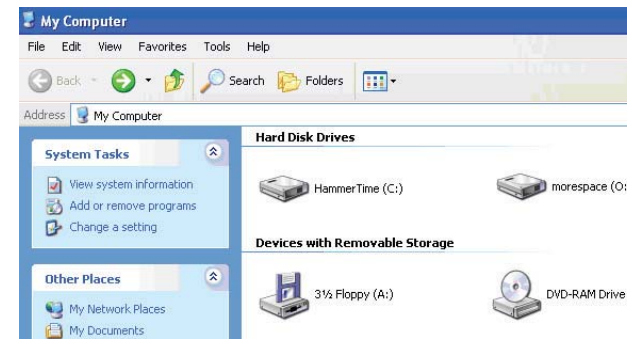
My Computer

File Edit View Favorites Tools Help

Back Search Folders

Address My Computer

System Tasks

View system information
Add or remove programs
Change a setting

Other Places

My Network Places
My Documents

Hard Disk Drives

HammerTime (C:)

morespace (O:

Devices with Removable Storage

3½ Floppy (A:)

DVD-RAM Drive